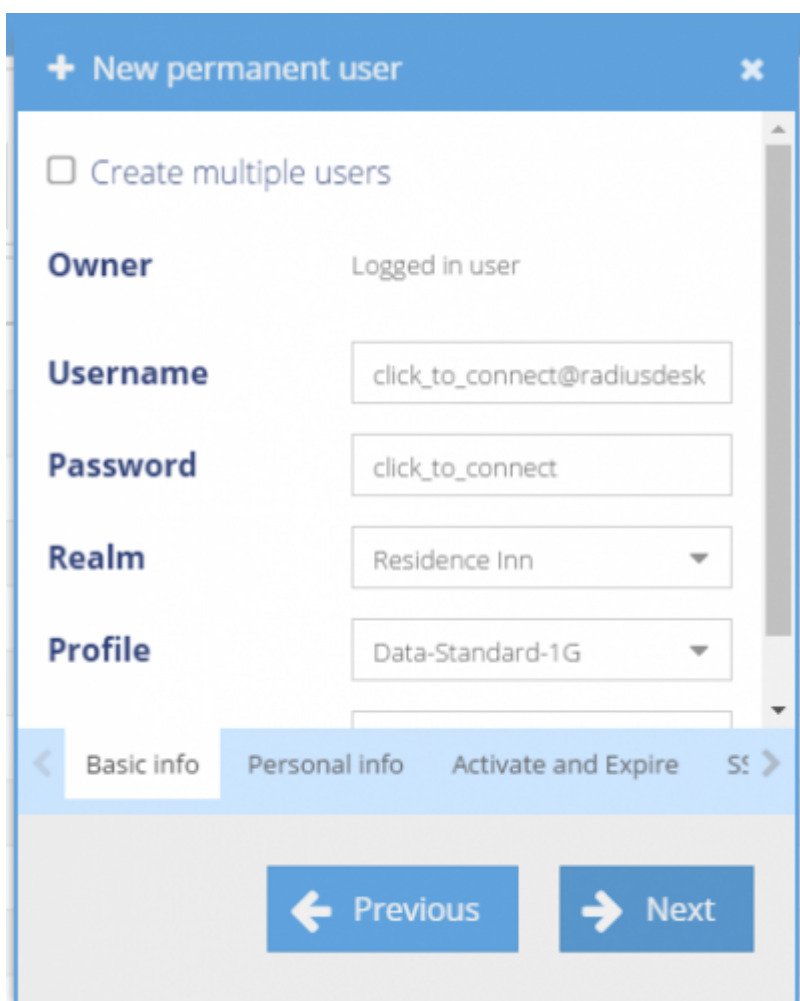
+ New permanent user

Create multiple users

Owner Logged in user

Username click_to_connect@radiusdesk

Password click_to_connect

Realm Residence Inn

Profile Data-Standard-1G

Basic info Personal info Activate and Expire S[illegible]

Previous Next